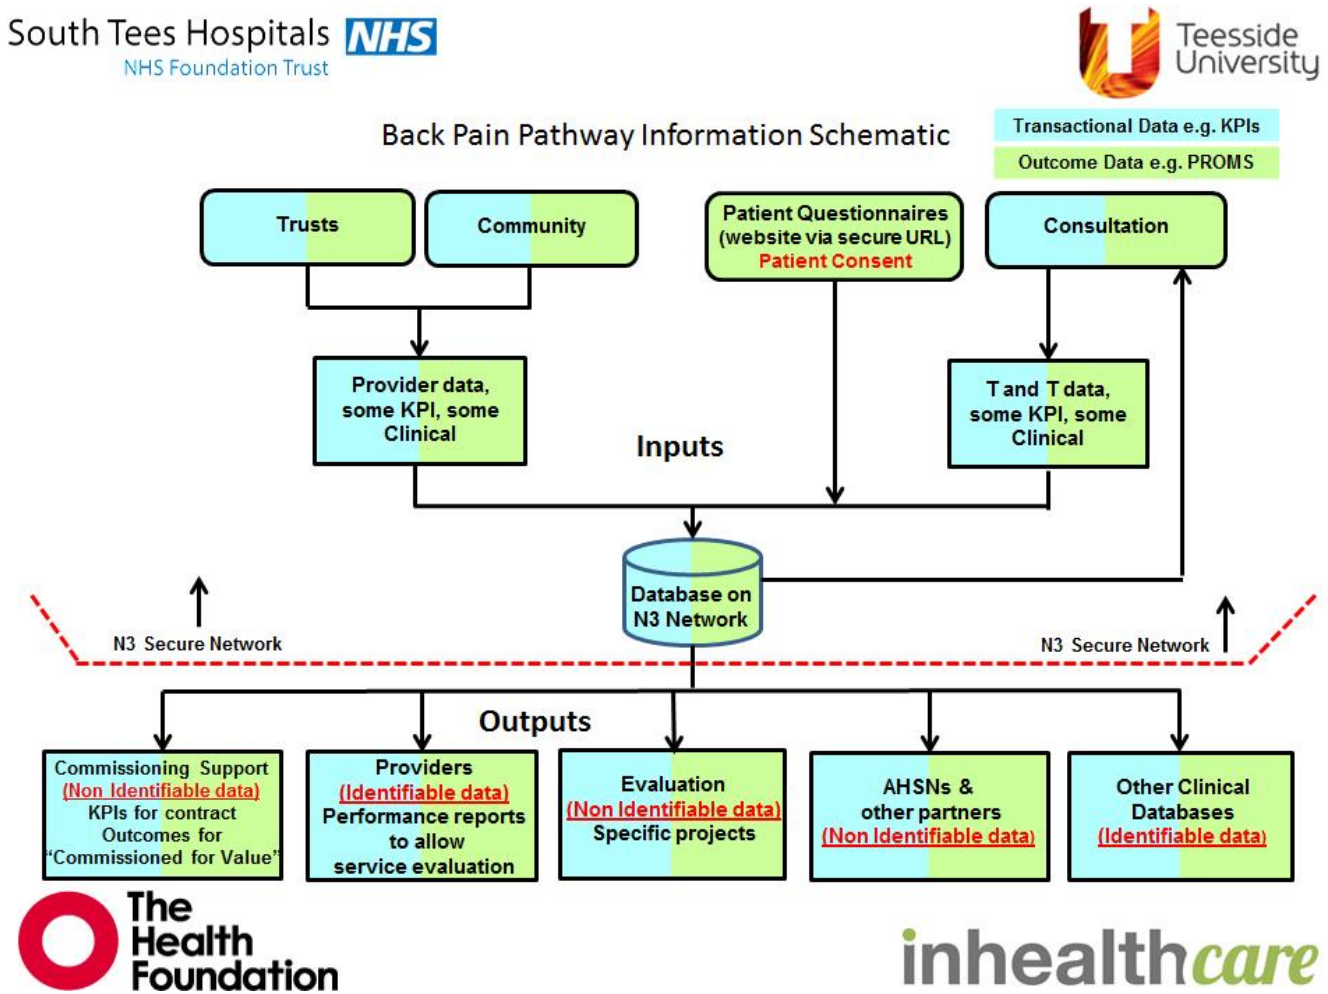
South Tees Hospitals NHS
NHS Foundation Trust

Teesside University

Back Pain Pathway Information Schematic

Transactional Data e.g. KPIs
Outcome Data e.g. PROMS

Trusts

Community

Patient Questionnaires (website via secure URL) Patient Consent

Consultation

Provider data, some KPI, some Clinical

Inputs

T and T data, some KPI, some Clinical

Database on N3 Network

N3 Secure Network

N3 Secure Network

Outputs

Commissioning Support (Non Identifiable data) KPIs for contract Outcomes for "Commissioned for Value"

Providers (Identifiable data) Performance reports to allow service evaluation

Evaluation (Non Identifiable data) Specific projects

AHSNs & other partners (Non Identifiable data)

Other Clinical Databases (Identifiable data)

The Health Foundation

inhealthcare